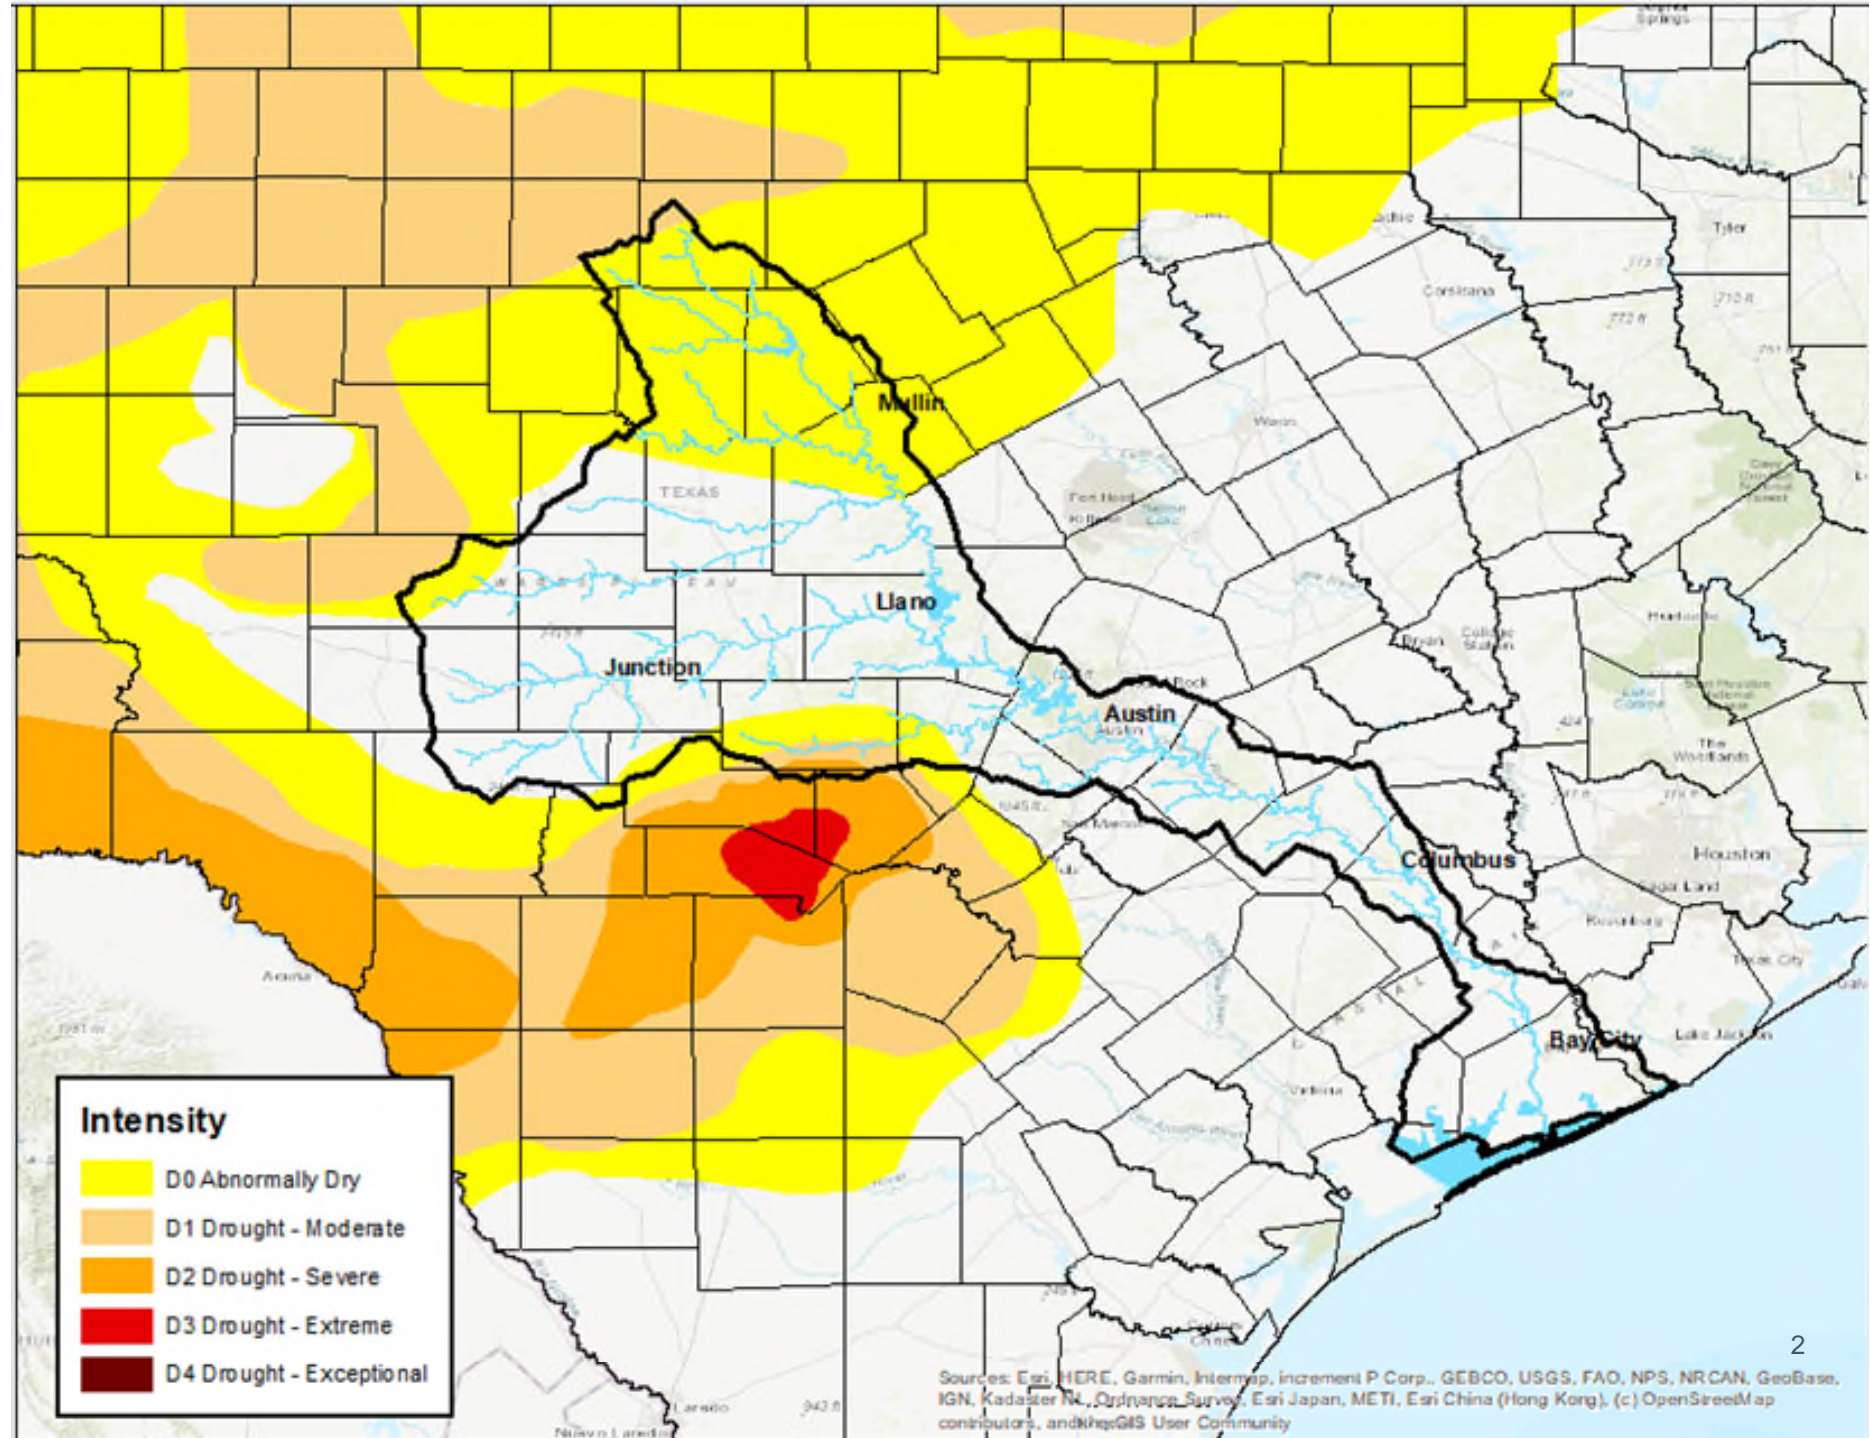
Mullin

Llano

Junction

Austin

Columbus

Bay City

Tyler

Corsicana

Waco

Houston

Sugar Land

Rosenberg

Texas City

Lake Jackson

The Woodlands

Bryan

College Station

Huntsville

Victoria

Laredo

Nuevo Laredo

Acuna

TEXAS

Intensity

D0 Abnormally Dry

D1 Drought - Moderate

D2 Drought - Severe

D3 Drought - Extreme

D4 Drought - Exceptional

2

Sources: Esri, HERE, Garmin, Intermap, increment P Corp., GEBCO, USGS, FAO, NPS, NRCAN, GeoBase, IGN, Kadaster NL, Ordnance Survey, Esri Japan, METI, Esri China (Hong Kong), (c) OpenStreetMap contributors, and the GIS User Community